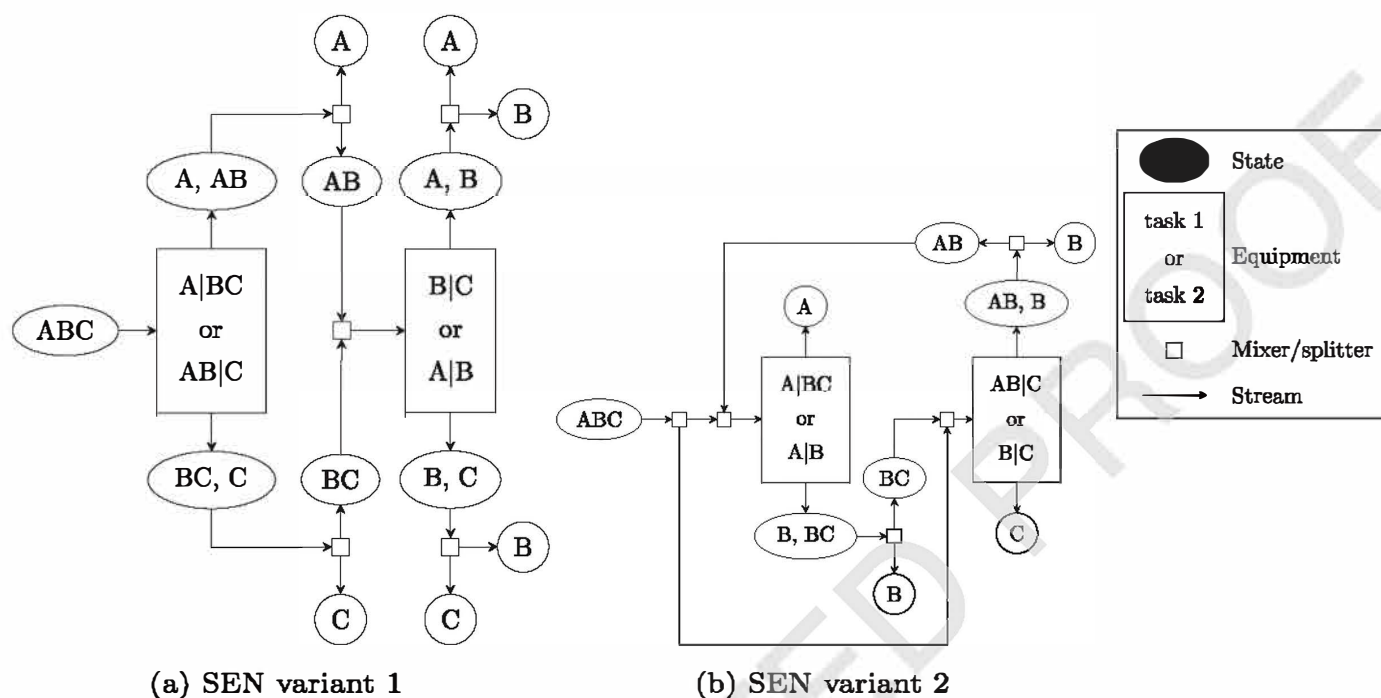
A

A

B

A, AB

AB

A, B

ABC

A|BC
or
AB|C

B|C
or
A|B

BC, C

BC

B, C

B

C

C

(a) SEN variant 1

AB

B

A

AB, B

ABC

A|BC
or
A|B

AB|C
or
B|C

BC

B, BC

C

B

(b) SEN variant 2

State

task 1
or
task 2

Equipment

Mixer/splitter

Stream

ED PROOF